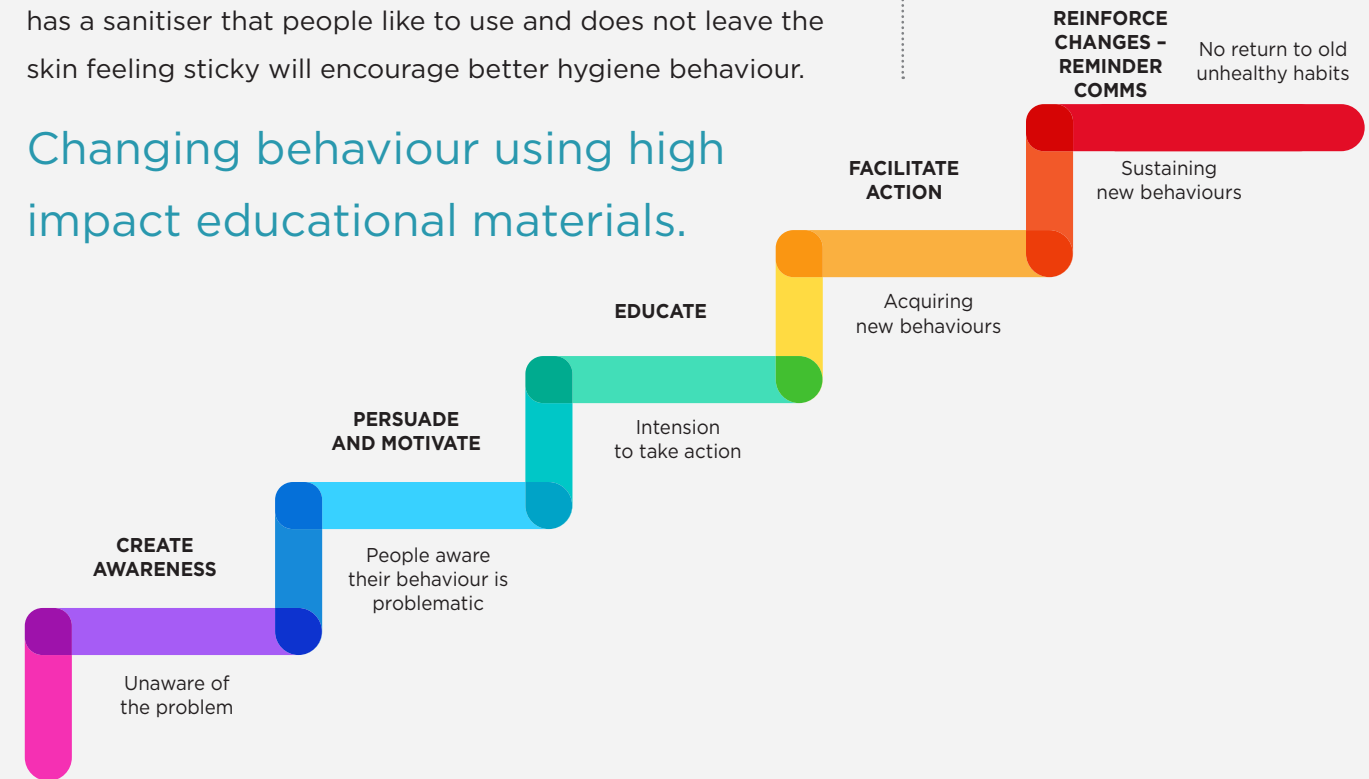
has a sanitiser that people like to use and does not leave the skin feeling sticky will encourage better hygiene behaviour.

Changing behaviour using high impact educational materials.

REINFORCE CHANGES – REMINDER COMMS

No return to old unhealthy habits

Sustaining new behaviours

FACILITATE ACTION

Acquiring new behaviours

EDUCATE

Intension to take action

PERSUADE AND MOTIVATE

People aware their behaviour is problematic

CREATE AWARENESS

Unaware of the problem